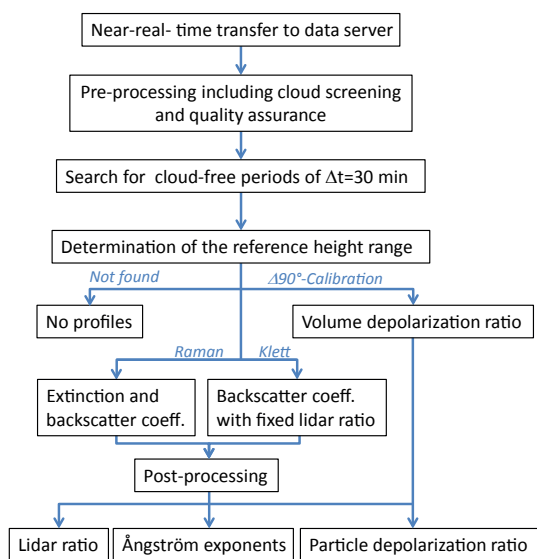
Near-real- time transfer to data server

Pre-processing including cloud screening and quality assurance

Search for cloud-free periods of $\Delta$t=30 min

Determination of the reference height range

Not found

$\Delta$90°-Calibration

No profiles

Volume depolarization ratio

Raman

Klett

Extinction and backscatter coeff.

Backscatter coeff. with fixed lidar ratio

Post-processing

Lidar ratio

Ångström exponents

Particle depolarization ratio